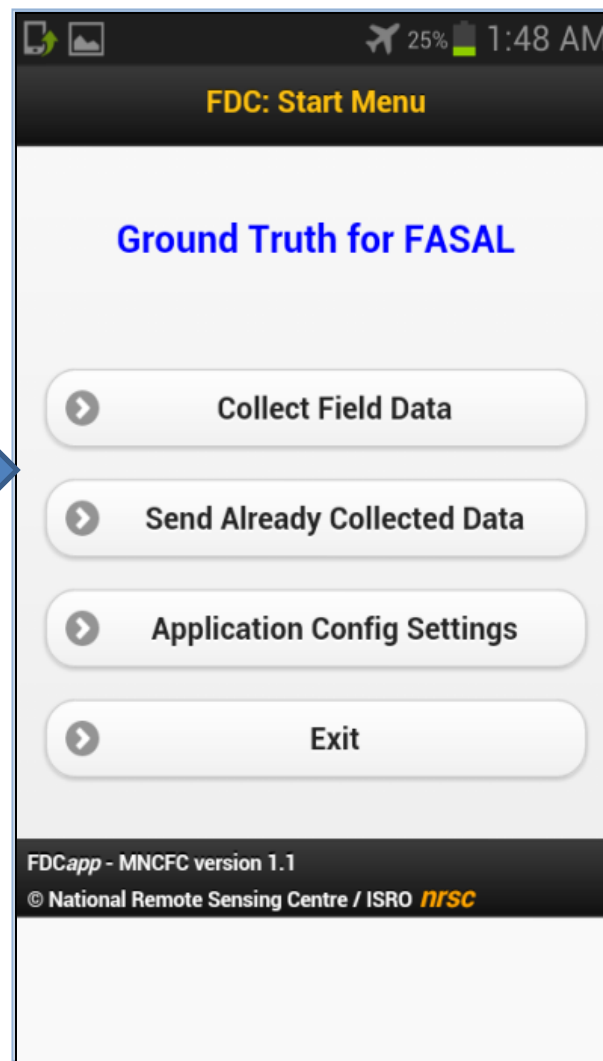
25% 1:48 AM

FDC: Start Menu

Ground Truth for FASAL

Collect Field Data

Send Already Collected Data

Application Config Settings

Exit

FDCapp - MNCFC version 1.1
© National Remote Sensing Centre / ISRO nrsc